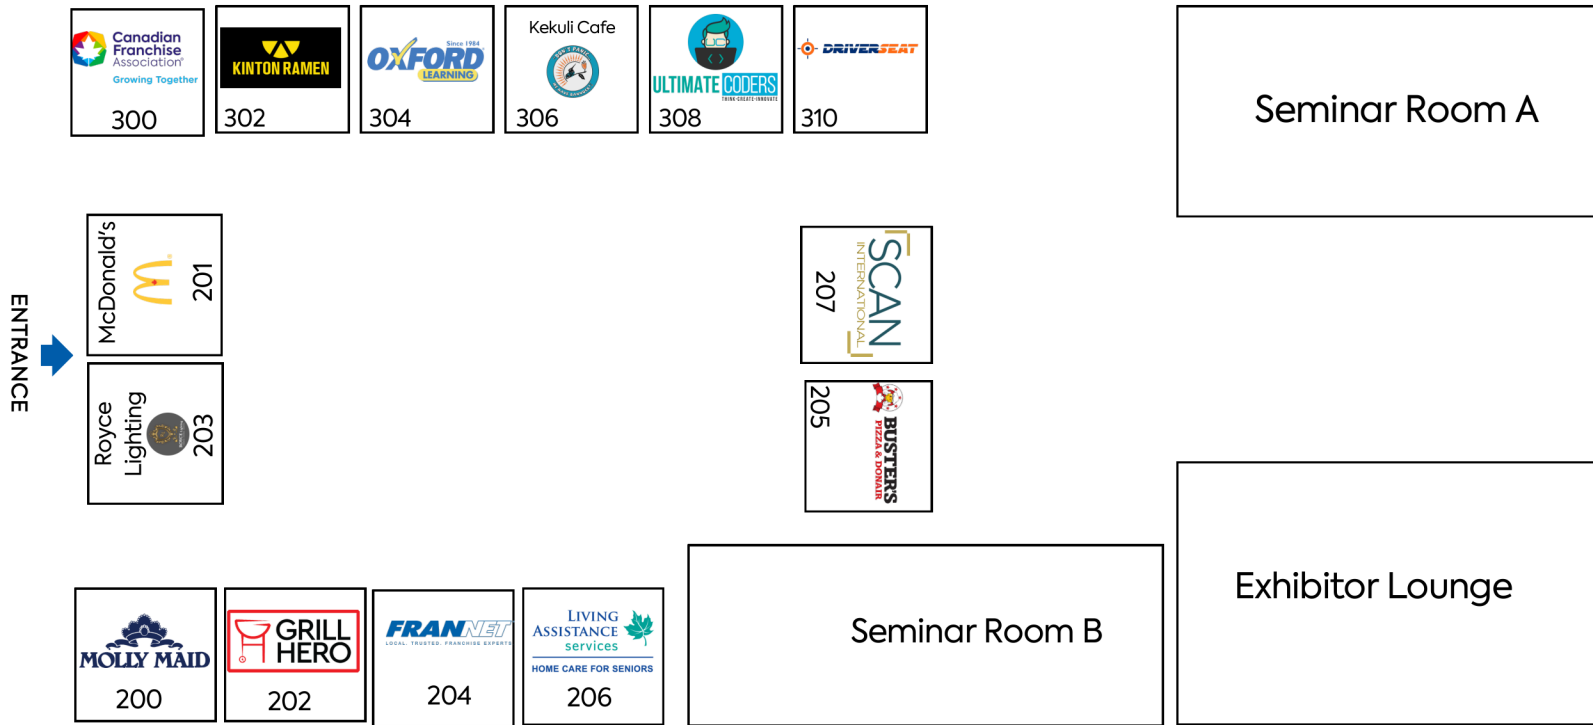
Canadian Franchise Association
Growing Together
300

KINTON RAMEN
302

Since 1984
OXFORD
LEARNING
304

Kekuli Cafe
306

ULTIMATE CODERS
THINK·CREATE·INNOVATE
308

DRIVERSEAT
310

Seminar Room A

ENTRANCE

McDonald's
201

Royce Lighting
203

207
SCAN
INTERNATIONAL

205
BUSTERS
PIZZA & DONAIR

MOLLY MAID
200

GRILL HERO
202

FRANNET
LOCAL. TRUSTED. FRANCHISE EXPERTS.
204

LIVING ASSISTANCE services
HOME CARE FOR SENIORS
206

Seminar Room B

Exhibitor Lounge